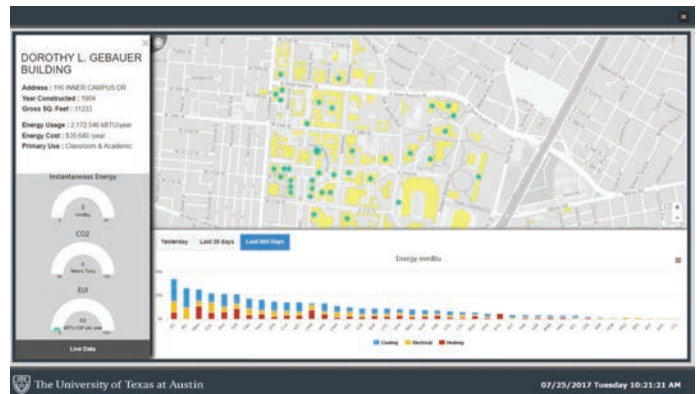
DOROTHY L. GEBAUER BUILDING

Address : 116 INNER CAMPUS DR
Year Constructed : 1909
Gross SQ. Feet : 31233

Energy Usage : 2,172,546 kBTU/year
Energy Cost : $35,640/year
Primary Use : Classroom & Academic

Instantaneous Energy

0
mmBtu

CO2

0
Metric Tons

EUI

63
kBTU/GSF per year

Live Data

Yesterday
Last 30 days
Last 365 Days

Energy mmBtu

Cooling
Electrical
Heating

The University of Texas at Austin

07/25/2017 Tuesday 10:21:21 AM